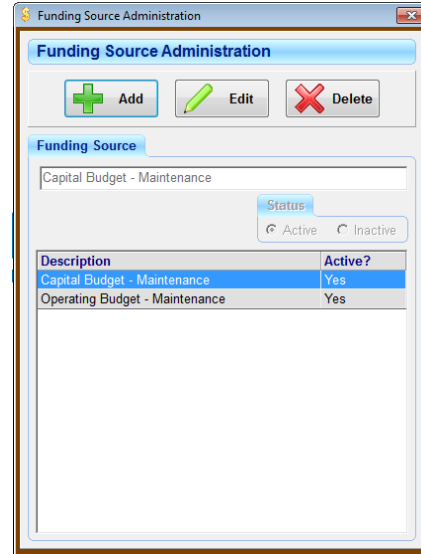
Funding Source Administration

Funding Source Administration

Add

Edit

Delete

Funding Source

Capital Budget - Maintenance

Status

Active

Inactive

| Description | Active? |
|---|---|
| Capital Budget - Maintenance | Yes |
| Operating Budget - Maintenance | Yes |